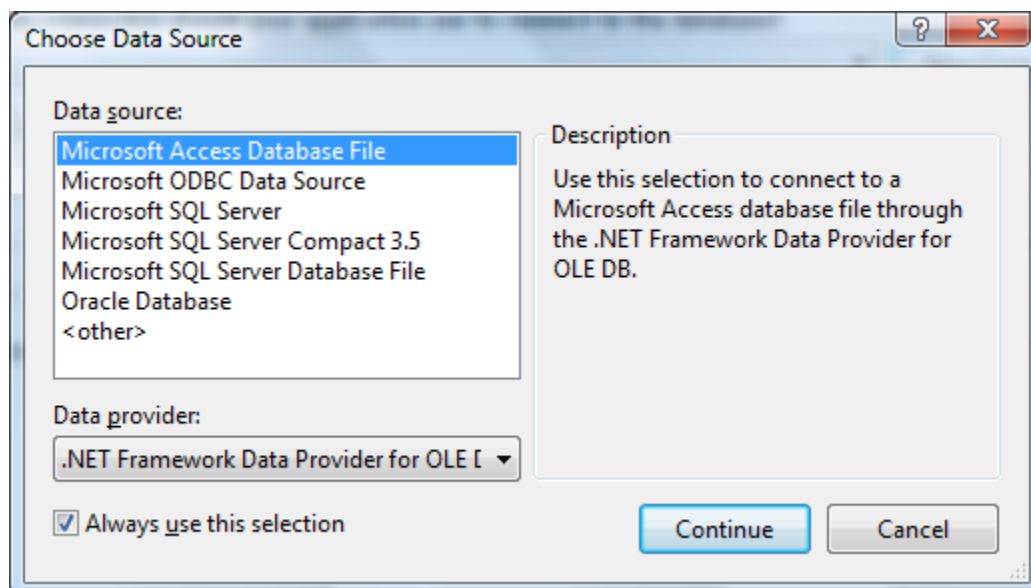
Choose Data Source

?

X

Data source:

Microsoft Access Database File
Microsoft ODBC Data Source
Microsoft SQL Server
Microsoft SQL Server Compact 3.5
Microsoft SQL Server Database File
Oracle Database
<other>

Description

Use this selection to connect to a Microsoft Access database file through the .NET Framework Data Provider for OLE DB.

Data provider:

.NET Framework Data Provider for OLE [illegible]

Always use this selection

Continue

Cancel